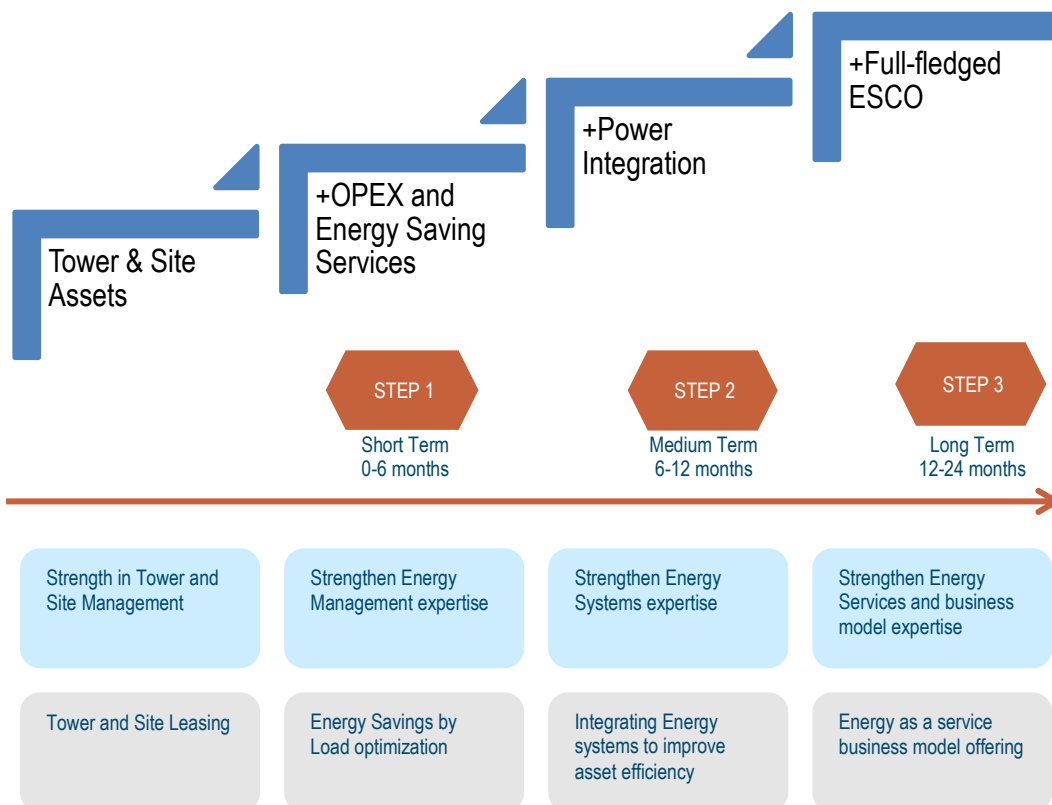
Tower & Site Assets

+OPEX and Energy Saving Services

+Power Integration

+Full-fledged ESCO

STEP 1
Short Term
0-6 months

STEP 2
Medium Term
6-12 months

STEP 3
Long Term
12-24 months

Strength in Tower and Site Management

Strengthen Energy Management expertise

Strengthen Energy Systems expertise

Strengthen Energy Services and business model expertise

Tower and Site Leasing

Energy Savings by Load optimization

Integrating Energy systems to improve asset efficiency

Energy as a service business model offering